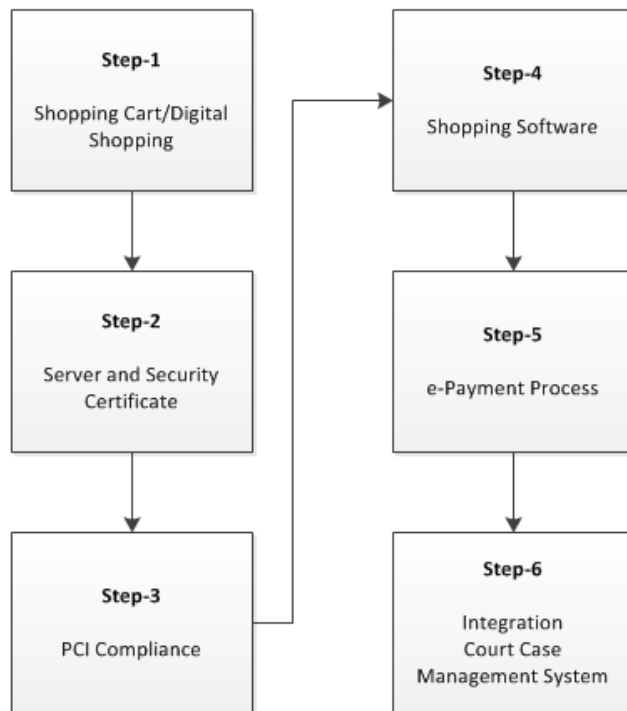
**Step-1**
Shopping Cart/Digital Shopping

**Step-2**
Server and Security Certificate

**Step-3**
PCI Compliance

**Step-4**
Shopping Software

**Step-5**
e-Payment Process

**Step-6**
Integration
Court Case
Management System